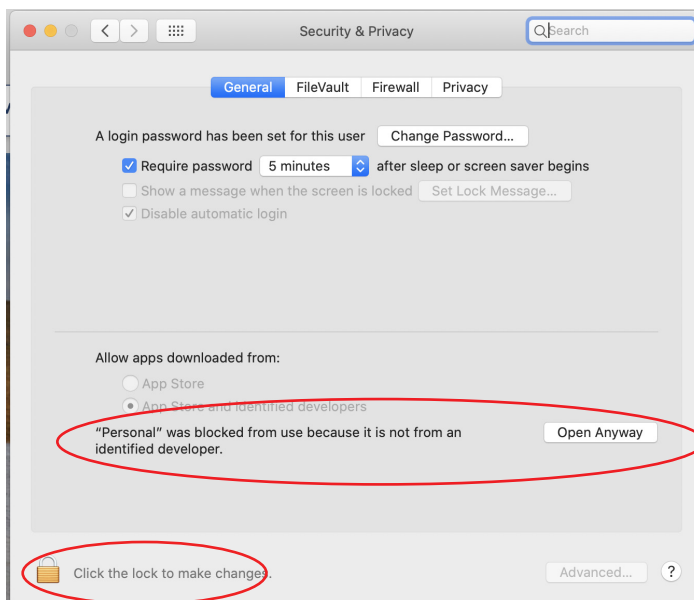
Security & Privacy

Search

General FileVault Firewall Privacy

A login password has been set for this user Change Password...

Require password 5 minutes after sleep or screen saver begins

Show a message when the screen is locked Set Lock Message...

Disable automatic login

Allow apps downloaded from:

App Store

App Store and identified developers

"Personal" was blocked from use because it is not from an identified developer.

Open Anyway

Click the lock to make changes.

Advanced...

?